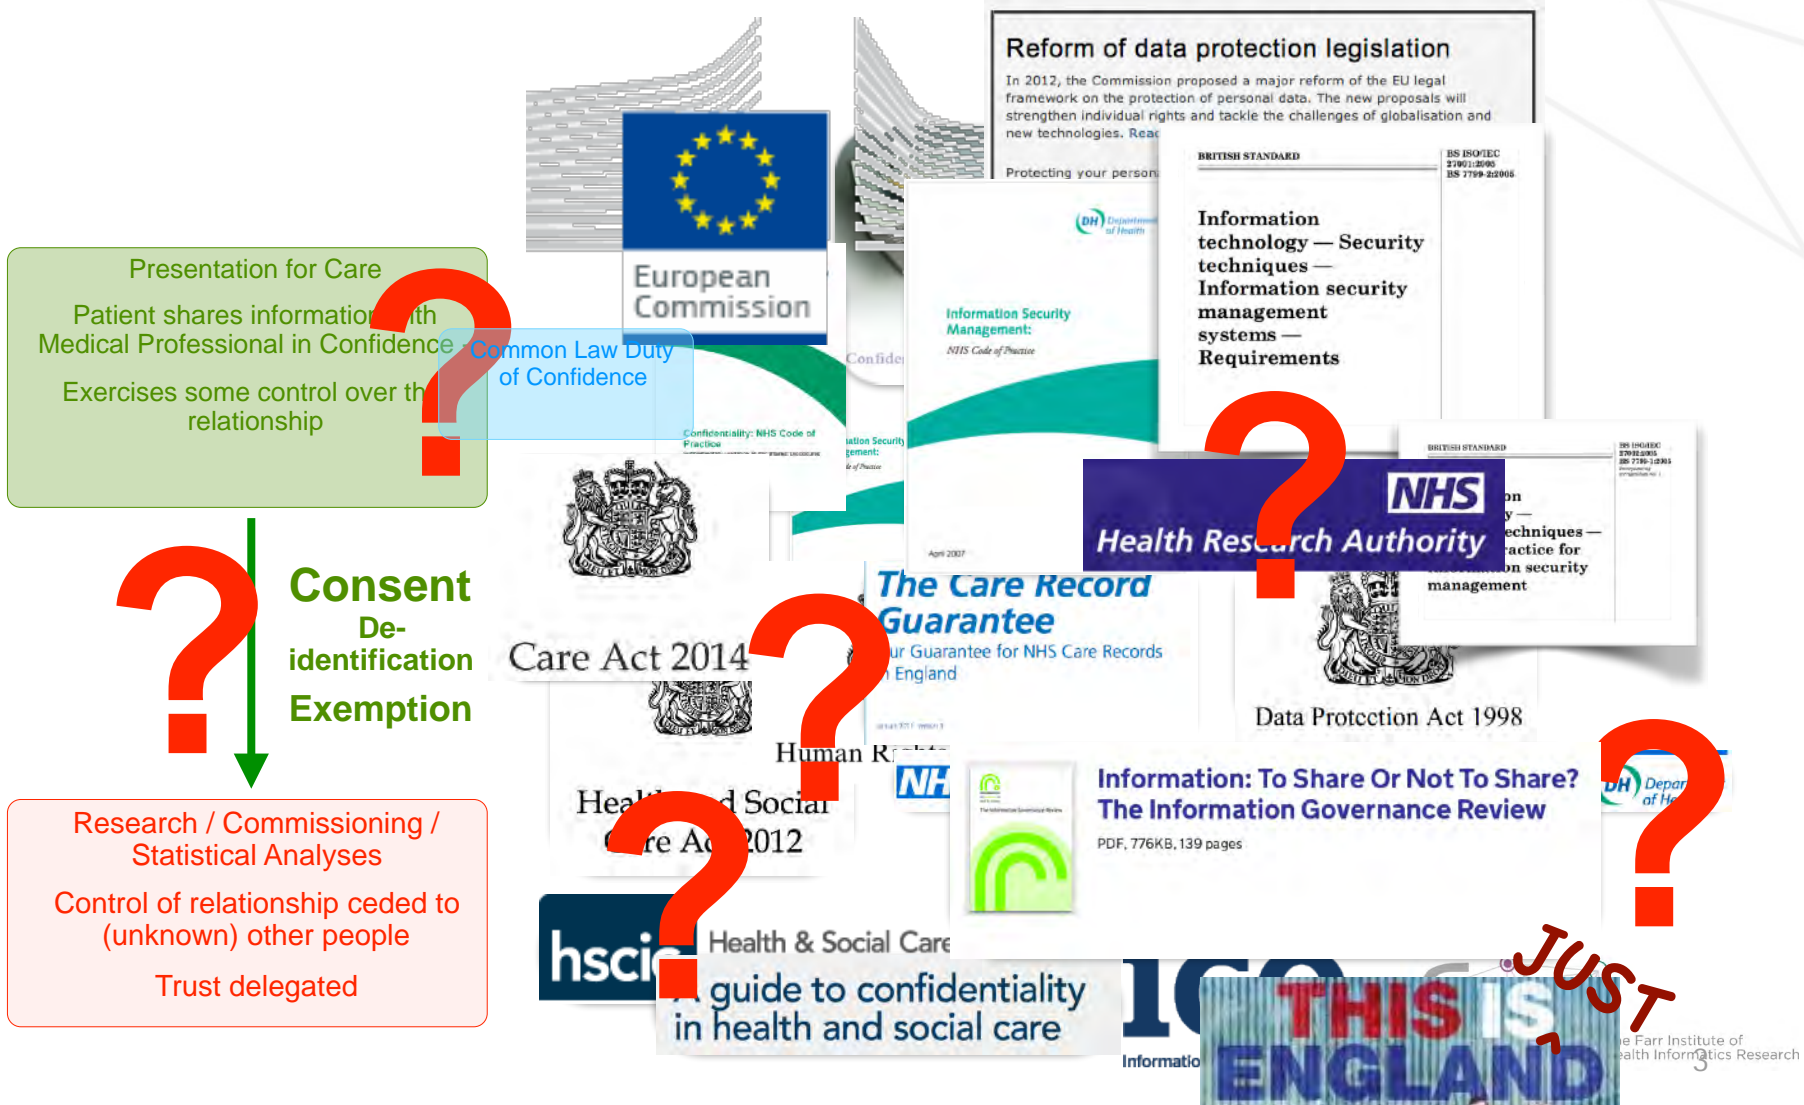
Presentation for Care

Patient shares information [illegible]ith Medical Professional in Confidence

Exercises some control over th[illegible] relationship

Common Law Duty of Confidence

Consent

De-identification

Exemption

Research / Commissioning / Statistical Analyses

Control of relationship ceded to (unknown) other people

Trust delegated

European Commission

Reform of data protection legislation

In 2012, the Commission proposed a major reform of the EU legal framework on the protection of personal data. The new proposals will strengthen individual rights and tackle the challenges of globalisation and new technologies. Rea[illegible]

Protecting your person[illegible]

BRITISH STANDARD

BS ISO/IEC 27001:2005 BS 7799-2:2005

Information technology — Security techniques — Information security management systems — Requirements

Information Security Management: NHS Code of Practice

Confidentiality: NHS Code of Practice

Confide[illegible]

NHS Health Research Authority

The Care Record Guarantee

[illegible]ur Guarantee for NHS Care Records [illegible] England

Care Act 2014

Human R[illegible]

Heal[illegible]d Social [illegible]re Ac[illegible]2012

Data Protection Act 1998

Information: To Share Or Not To Share? The Information Governance Review

PDF, 776KB, 139 pages

hsci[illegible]

Health & Social Care

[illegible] guide to confidentiality in health and social care

Informatio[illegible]

JUST THIS IS ENGLAND

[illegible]e Farr Institute of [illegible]alth Informatics Research

3